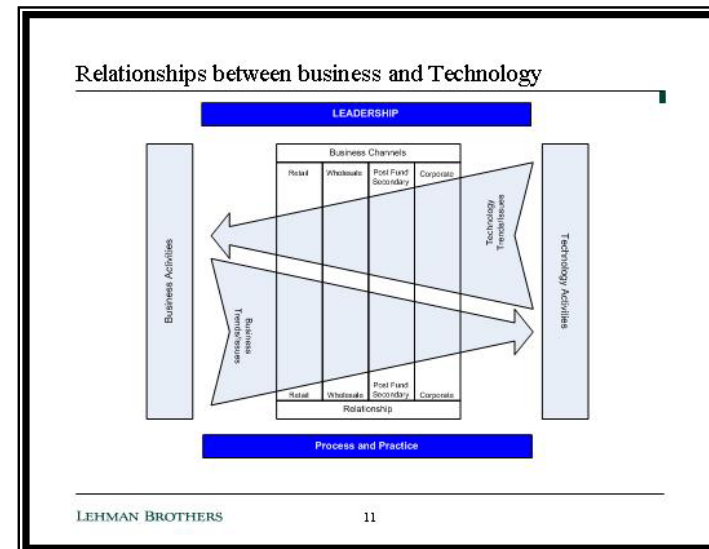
Relationships between business and Technology

LEADERSHIP

Business Activities

Business Channels

| Retail | Wholesale | Post Fund Secondary | Corporate |
|---|---|---|---|

Technology Trends/Issues

Business Trends/Issues

| Retail | Wholesale | Post Fund Secondary | Corporate |
|---|---|---|---|

Relationship

Technology Activities

Process and Practice

LEHMAN BROTHERS

11